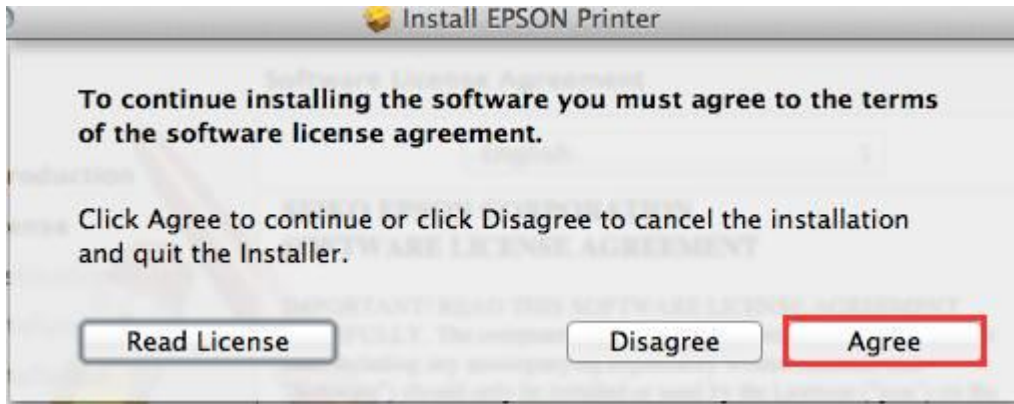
Install EPSON Printer

To continue installing the software you must agree to the terms of the software license agreement.

Click Agree to continue or click Disagree to cancel the installation and quit the Installer.

Read License

Disagree

Agree